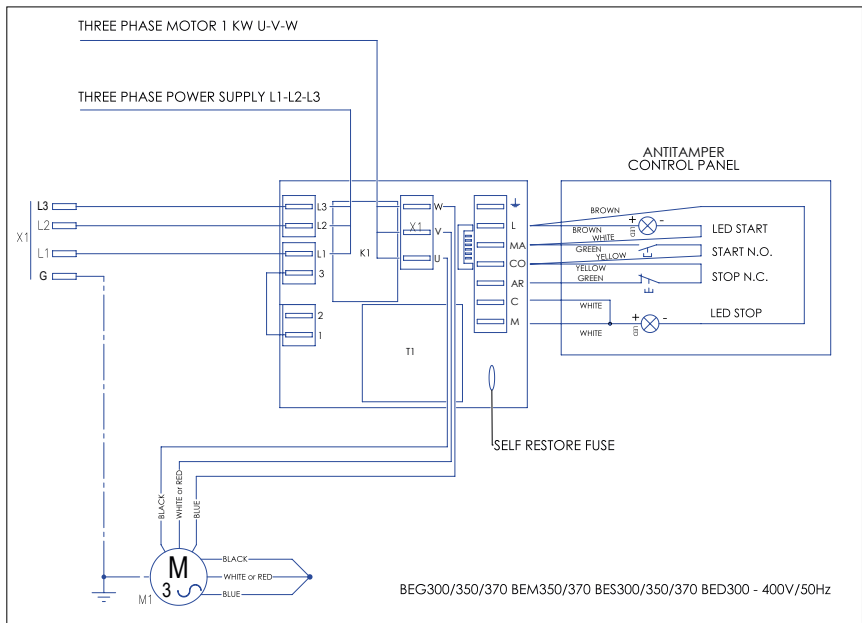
THREE PHASE MOTOR 1 KW U-V-W

THREE PHASE POWER SUPPLY L1-L2-L3

ANTITAMPER
CONTROL PANEL

X1
L3
L2
L1
G

L3
L2
L1
3
2
1

K1

W
X1
V
U

T1

L
MA
CO
AR
C
M

BROWN
BROWN
WHITE
GREEN
YELLOW
YELLOW
GREEN
WHITE
WHITE

+ -
LED START
START N.O.
STOP N.C.
+ -
LED STOP

SELF RESTORE FUSE

BLACK
WHITE or RED
BLUE

M
3
M1

BLACK
WHITE or RED
BLUE

BEG300/350/370 BEM350/370 BES300/350/370 BED300 - 400V/50Hz